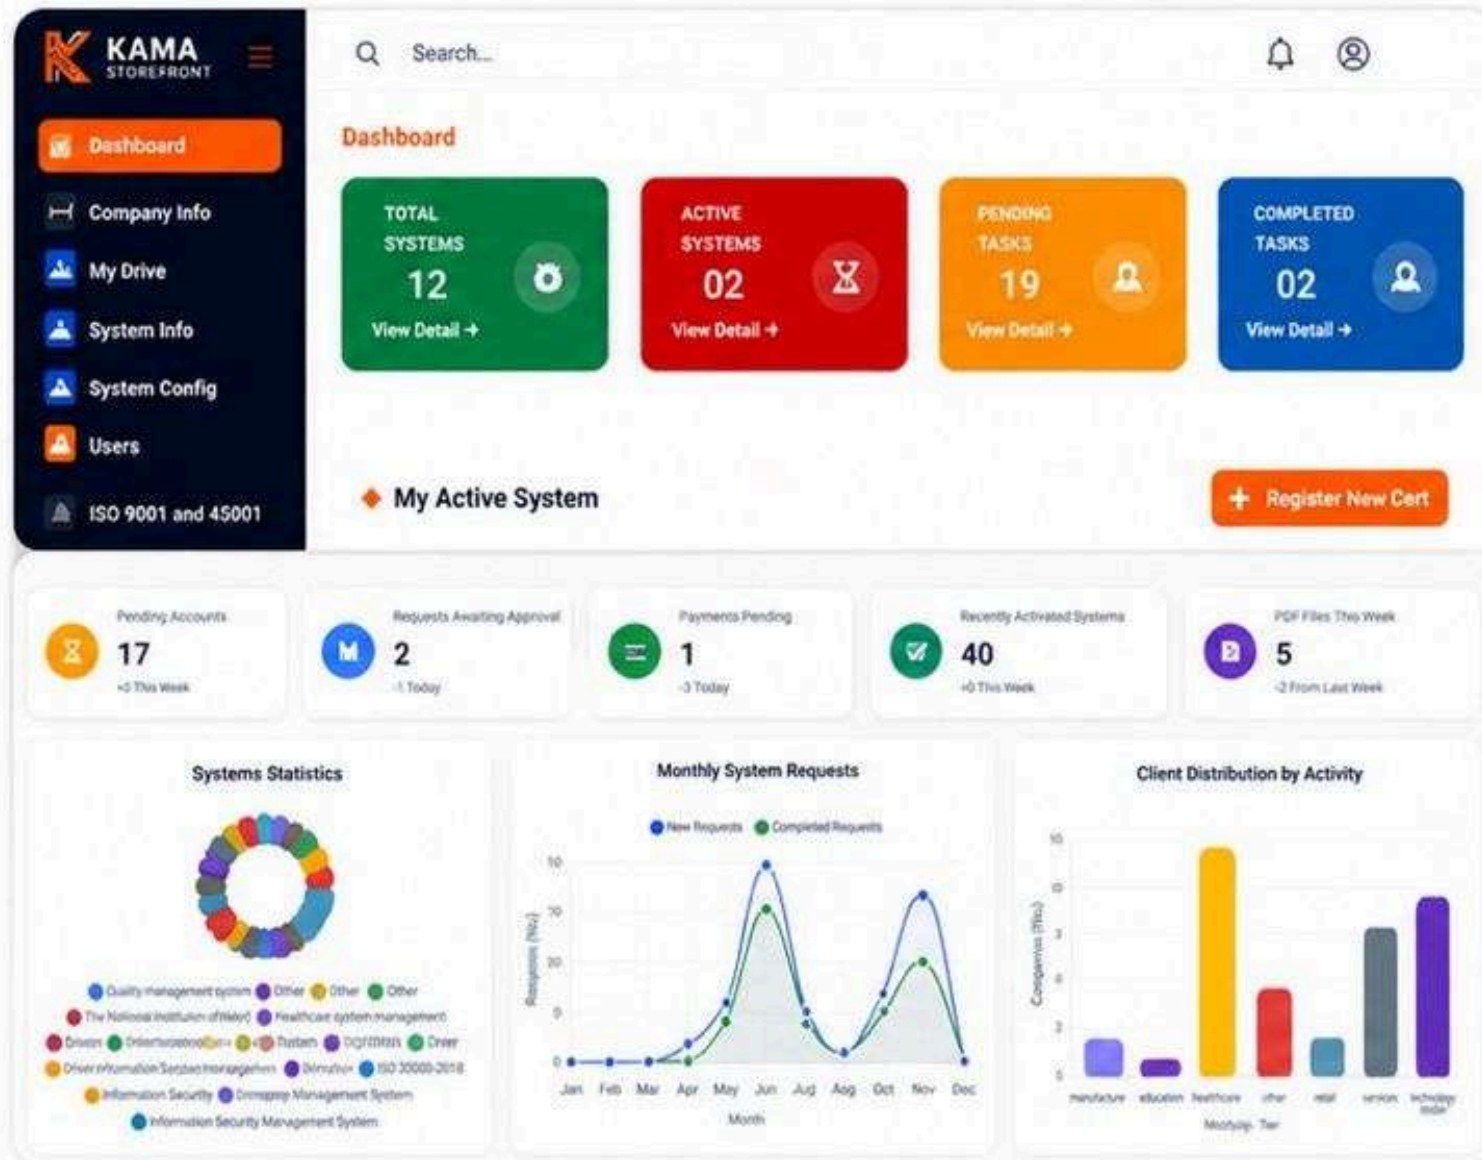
KAMA STOREFRONT

Dashboard
Company Info
My Drive
System Info
System Config
Users
ISO 9001 and 45001

Search...

Dashboard

TOTAL SYSTEMS
12
View Detail →

ACTIVE SYSTEMS
02
View Detail →

PENDING TASKS
19
View Detail →

COMPLETED TASKS
02
View Detail →

My Active System

+ Register New Cert

Pending Accounts
17
+0 This Week

Requests Awaiting Approval
2
-1 Today

Payments Pending
1
-3 Today

Recently Activated Systems
40
+0 This Week

PDF Files This Week
5
-2 From Last Week

Systems Statistics

Quality management system, Other, Other, Other, The National Institution of Weird, Healthcare system management, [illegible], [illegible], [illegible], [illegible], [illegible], Other, Other information Services management, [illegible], ISO 30000-2018, Information Security, Company Management System, Information Security Management System

Monthly System Requests

New Requests, Completed Requests

Requests (No.)
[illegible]
0

Jan Feb Mar Apr May Jun Jul Aug Oct Nov Dec
Month

Client Distribution by Activity

Companies (No.)

manufacture, education, healthcare, other, retail, services, technology
Activity Tier